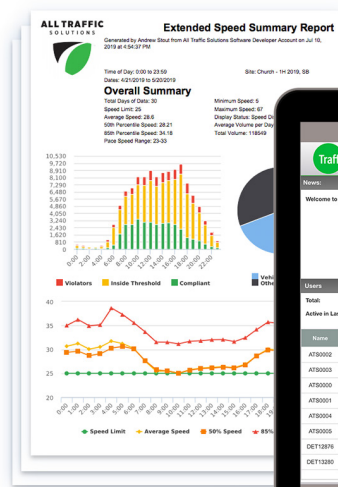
ALL TRAFFIC SOLUTIONS

Extended Speed Summary Report

Generated by Andrew Stout from All Traffic Solutions Software Developer Account on Jul 10, 2019 at 4:54:37 PM

Time of Day: 0:00 to 23:59
Dates: 4/21/2019 to 5/20/2019

Site: Church - 1H 2019, SB

Overall Summary

Total Days of Data: 30
Speed Limit: 25
Average Speed: 28.6
50th Percentile Speed: 28.21
85th Percentile Speed: 34.18
Pace Speed Range: 23-33

Minimum Speed: 5
Maximum Speed: 67
Display Status: Speed Di
Average Volume per Day
Total Volume: 118549

10,530
9,720
8,910
8,100
7,290
6,480
5,670
4,860
4,050
3,240
2,430
1,620
810
0

0:00 2:00 4:00 6:00 8:00 10:00 12:00 14:00 16:00 18:00 20:00 22:00

Violators
Inside Threshold
Compliant

Vehi
Othe

40
35
30
25
20

0:00 1:00 2:00 3:00 4:00 5:00 6:00 7:00 8:00 9:00 10:00 11:00 12:00

Speed Limit
Average Speed
50% Speed
85%

Traffi

News:

Welcome to

Users

Total:

Active in La

Name

ATS0002
ATS0003
ATS0000
ATS0001
ATS0004
ATS0005
DET12876
DET13280